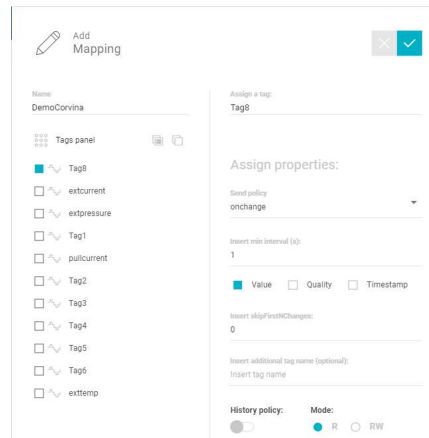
Add
Mapping

Name
DemoCorvina

Tags panel

Tag8
extcurrent
extpressure
Tag1
pullcurrent
Tag2
Tag3
Tag4
Tag5
Tag6
exttemp

Assign a tag:
Tag8

Assign properties:

Send policy
onchange

Insert min interval (s):
1

Value Quality Timestamp

Insert skipFirstNChanges:
0

Insert additional tag name (optional):
Insert tag name

History policy:
Mode:
R RW